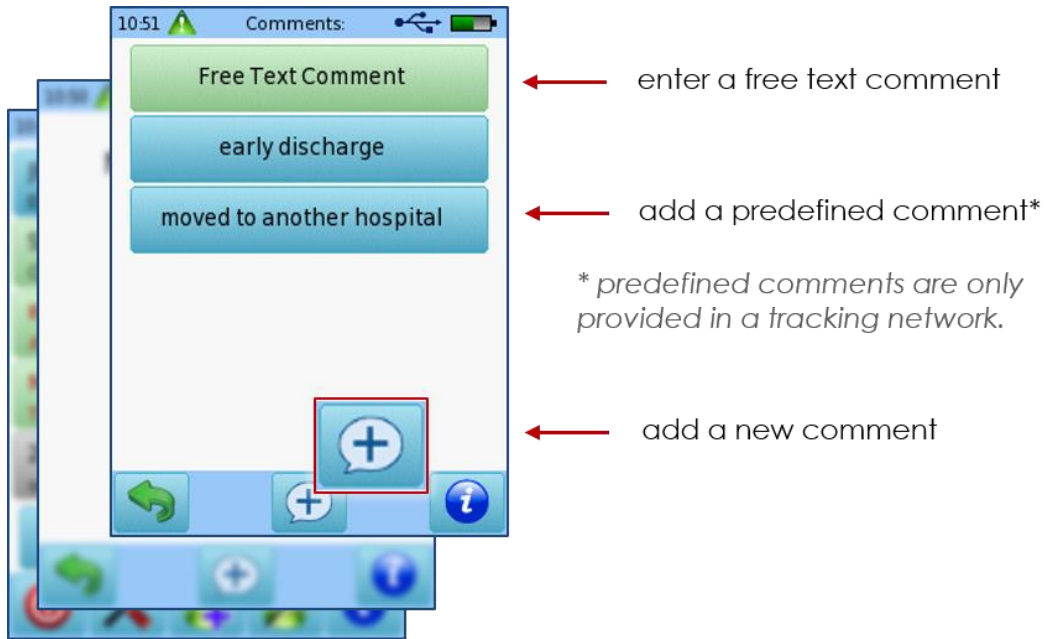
10:51 Comments:

Free Text Comment

early discharge

moved to another hospital

10:50

enter a free text comment

add a predefined comment*

* predefined comments are only provided in a tracking network.

add a new comment